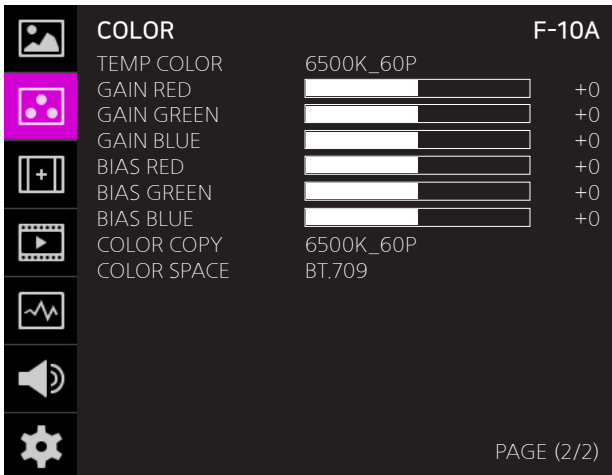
COLOR F-10A

| | | |
|---|---|---|
| TEMP COLOR | 6500K_60P | |
| GAIN RED | | +0 |
| GAIN GREEN | | +0 |
| GAIN BLUE | | +0 |
| BIAS RED | | +0 |
| BIAS GREEN | | +0 |
| BIAS BLUE | | +0 |
| COLOR COPY | 6500K_60P | |
| COLOR SPACE | BT.709 | |

PAGE (2/2)